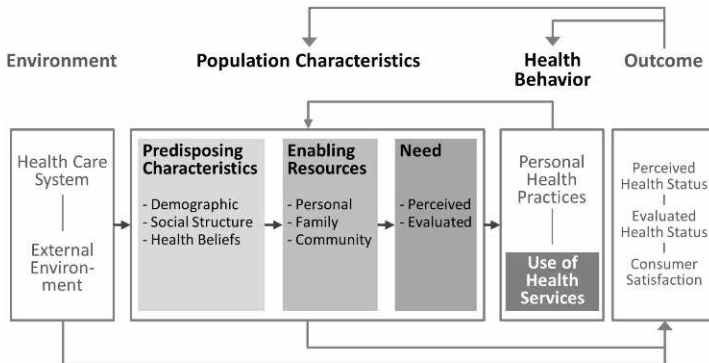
Environment

Population Characteristics

Health Behavior

Outcome

Health Care System

External Environment

Predisposing Characteristics

- Demographic
- Social Structure
- Health Beliefs

Enabling Resources

- Personal
- Family
- Community

Need

- Perceived
- Evaluated

Personal Health Practices

Use of Health Services

Perceived Health Status

Evaluated Health Status

Consumer Satisfaction